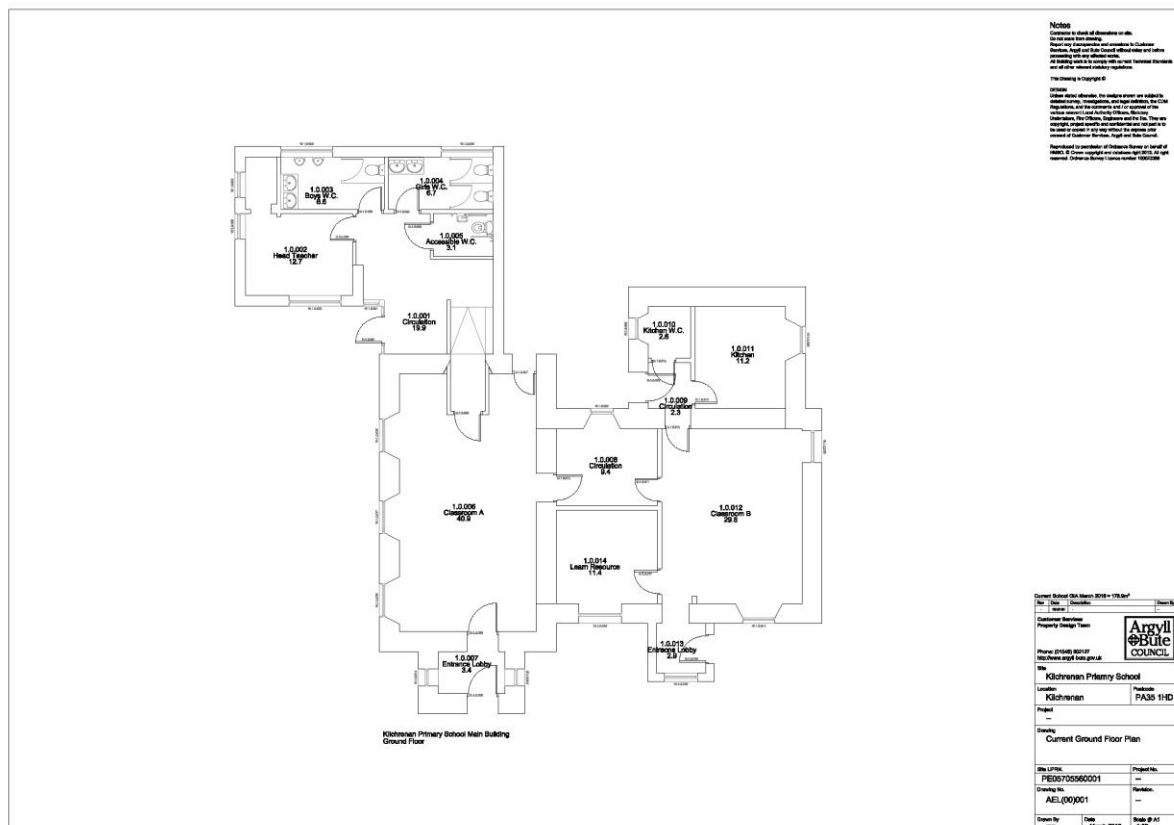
Notes
Contractor to check all dimensions on site.
Do not scale from drawing.
Report any discrepancies and omissions to Customer Services, Argyll and Bute Council without delay and before proceeding with any affected works.
All Building work is to comply with current Technical Standards and all other relevant statutory regulations.

This Drawing is Copyright ©

DESIGN
Unless stated otherwise, the designs shown are subject to detailed survey, investigations, and legal definition, the CDM Regulations, and the comments and / or approval of the various relevant Local Authority Officers, Statutory Undertakers, Fire Officers, Engineers and the like. They are copyright, project specific and confidential and not part is to be used or copied in any way without the express prior consent of Customer Services, Argyll and Bute Council.

Reproduced by permission of Ordnance Survey on behalf of HMSO. © Crown copyright and database right 2013. All right reserved. Ordnance Survey Licence number 100023368

1.0.003
Boys W.C.
8.8

1.0.004
Girls W.C.
6.7

1.0.005
Accessible W.C.
3.1

1.0.002
Head Teacher
12.7

1.0.001
Circulation
19.9

1.0.010
Kitchen W.C.
2.6

1.0.011
Kitchen
11.2

1.0.009
Circulation
2.3

1.0.008
Circulation
9.4

1.0.006
Classroom A
40.9

1.0.012
Classroom B
29.8

1.0.014
Learn Resource
11.4

1.0.007
Entrance Lobby
3.4

1.0.013
Entrance Lobby
2.9

Kilchrenan Primary School Main Building
Ground Floor

Current School GIA March 2016 = 178.9m²
Rev | Date | Description | Drawn By
Customer Services
Property Design Team
Argyll
Bute
COUNCIL
Phone: (01546) 602127
http://www.argyll-bute.gov.uk
Site
Kilchrenan Primary School
Location
Kilchrenan
Postcode
PA35 1HD
Project
–
Drawing
Current Ground Floor Plan
Site UPRN
PE05705560001
Project No.
–
Drawing No.
AEL(00)001
Revision.
–
Drawn By
Date
Scale @ A1